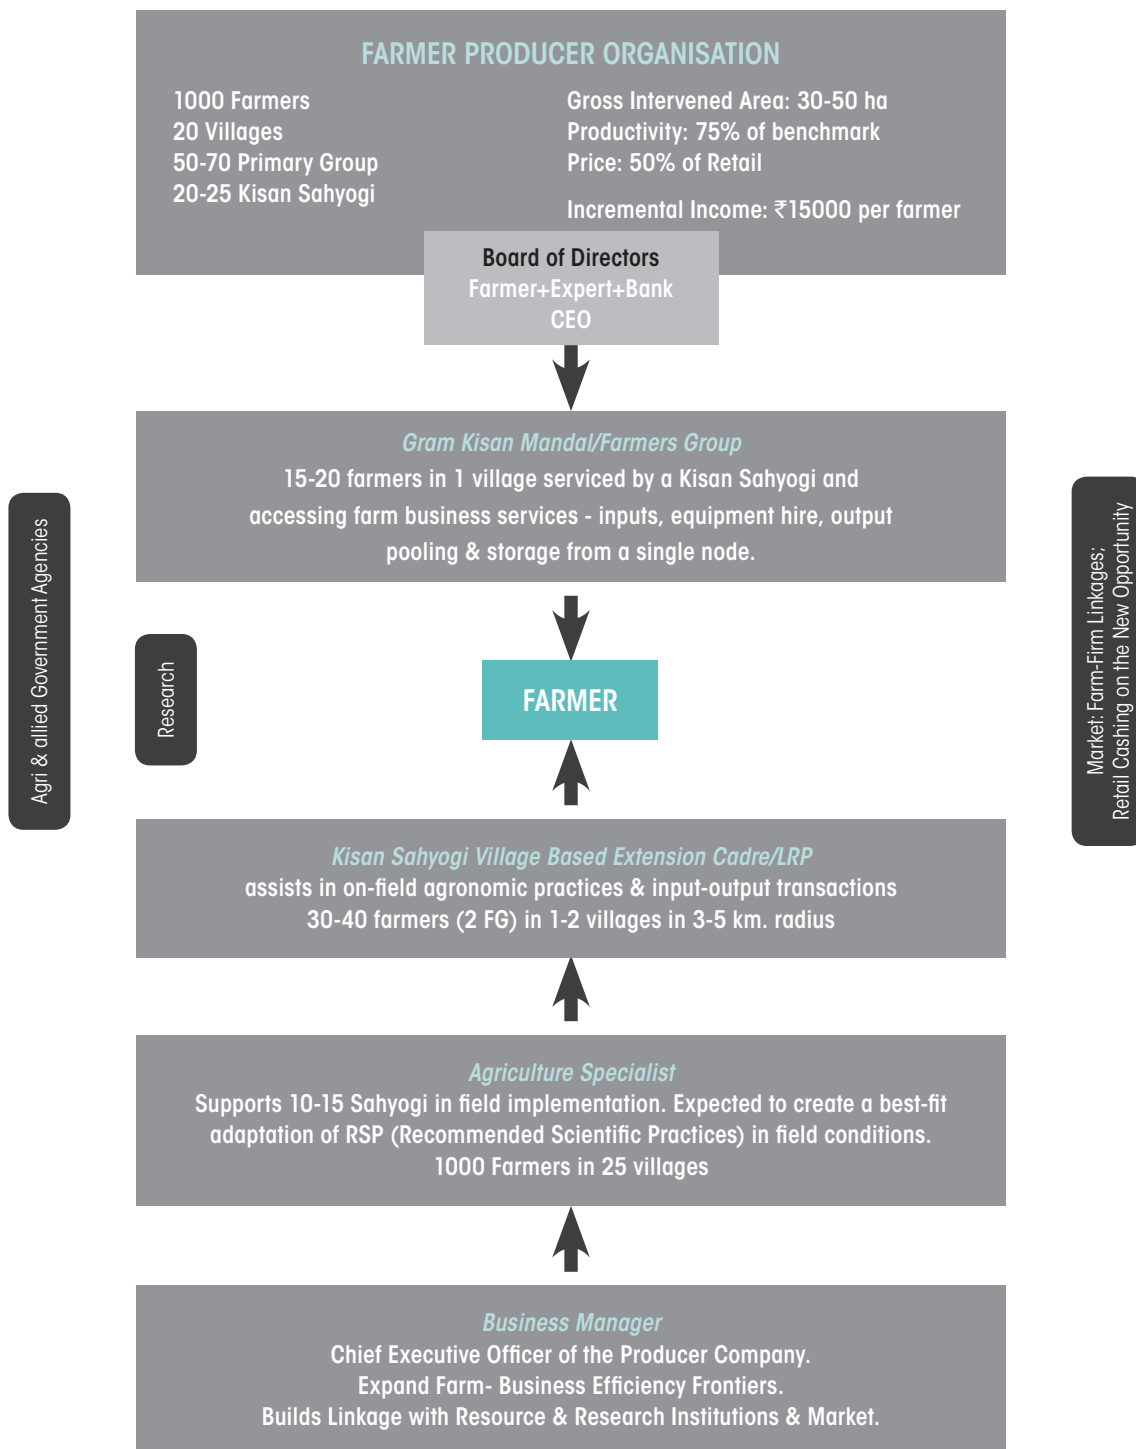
FARMER PRODUCER ORGANISATION

1000 Farmers
20 Villages
50-70 Primary Group
20-25 Kisan Sahyogi

Gross Intervened Area: 30-50 ha
Productivity: 75% of benchmark
Price: 50% of Retail

Incremental Income: ₹15000 per farmer

Board of Directors
Farmer+Expert+Bank
CEO

Gram Kisan Mandal/Farmers Group
15-20 farmers in 1 village serviced by a Kisan Sahyogi and accessing farm business services - inputs, equipment hire, output pooling & storage from a single node.

Agri & allied Government Agencies

Research

FARMER

Market: Farm-Firm Linkages; Retail Cashing on the New Opportunity

Kisan Sahyogi Village Based Extension Cadre/LRP
assists in on-field agronomic practices & input-output transactions
30-40 farmers (2 FG) in 1-2 villages in 3-5 km. radius

Agriculture Specialist
Supports 10-15 Sahyogi in field implementation. Expected to create a best-fit adaptation of RSP (Recommended Scientific Practices) in field conditions.
1000 Farmers in 25 villages

Business Manager
Chief Executive Officer of the Producer Company.
Expand Farm- Business Efficiency Frontiers.
Builds Linkage with Resource & Research Institutions & Market.